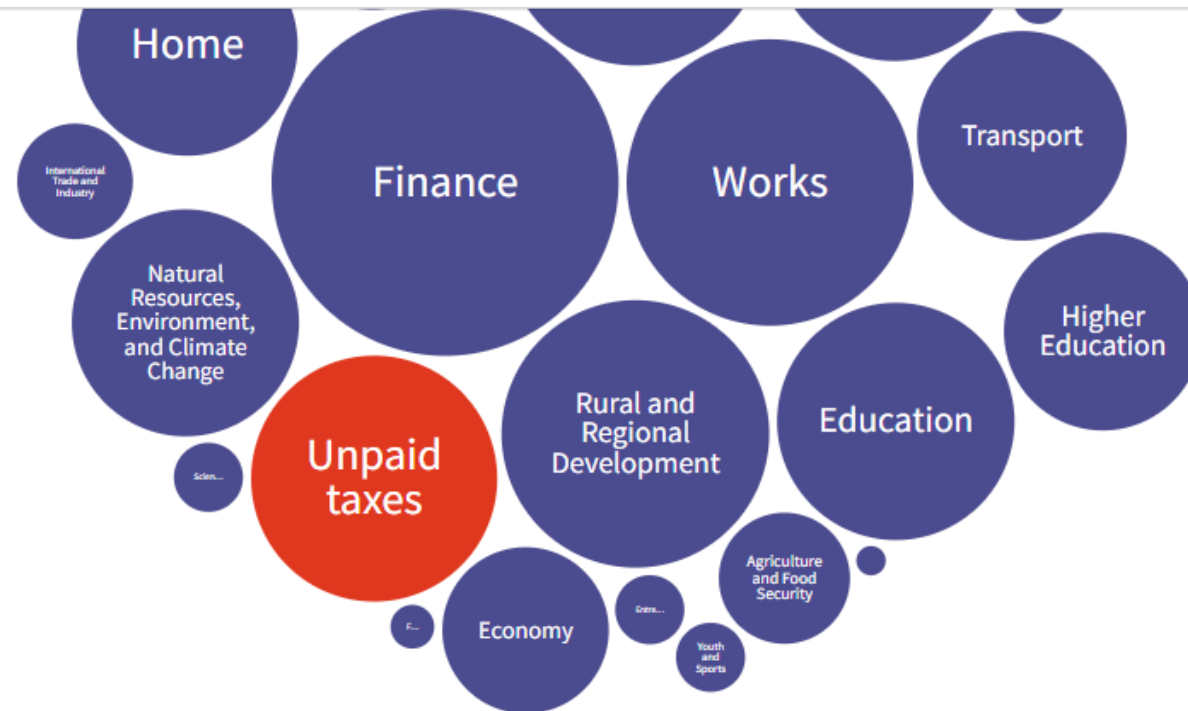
Home

International Trade and Industry

Finance

Works

Transport

Natural Resources, Environment, and Climate Change

Higher Education

Unpaid taxes

Rural and Regional Development

Education

Scien...

Agriculture and Food Security

F...

Economy

Entre...

Youth and Sports